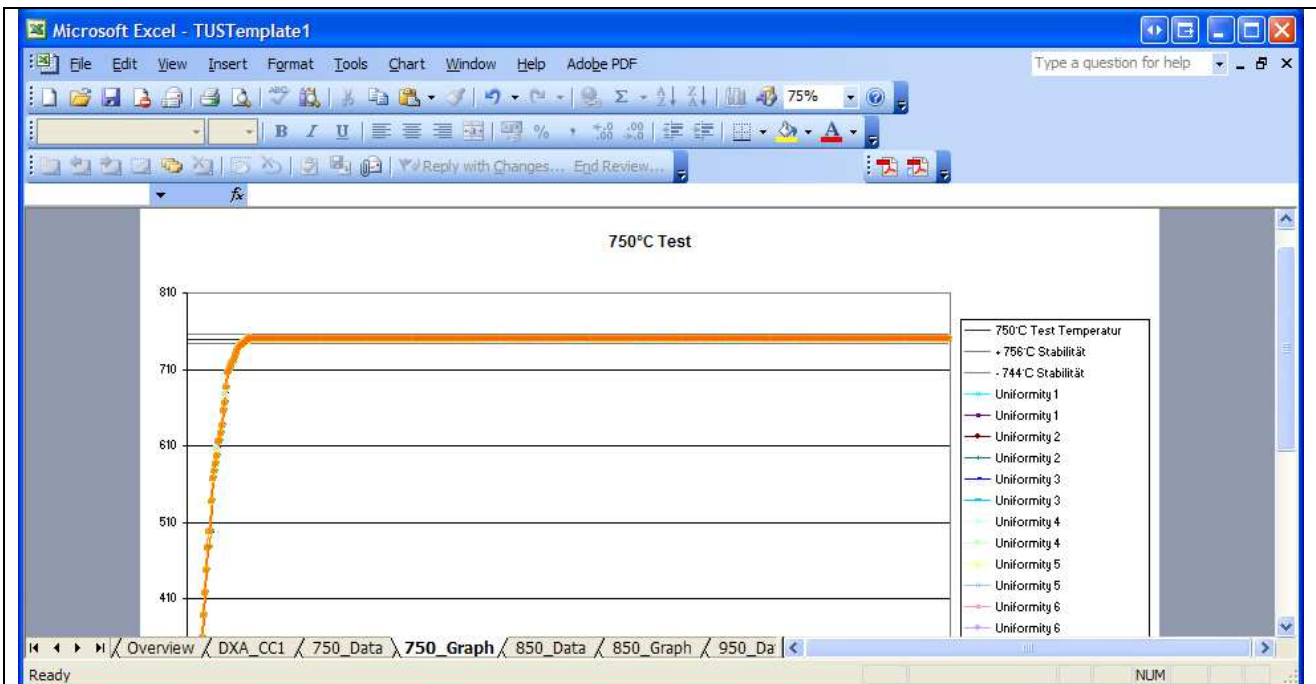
Microsoft Excel - TUSTemplate1

File Edit View Insert Format Tools Chart Window Help Adobe PDF

Type a question for help

75%

B I U

Reply with Changes... End Review...

$f_x$

750°C Test

810

710

610

510

410

750°C Test Temperatur
+ 756°C Stabilität
- 744°C Stabilität
Uniformity 1
Uniformity 1
Uniformity 2
Uniformity 2
Uniformity 3
Uniformity 3
Uniformity 4
Uniformity 4
Uniformity 5
Uniformity 5
Uniformity 6
Uniformity 6

Overview DXA_CC1 750_Data 750_Graph 850_Data 850_Graph 950_Da

Ready

NUM